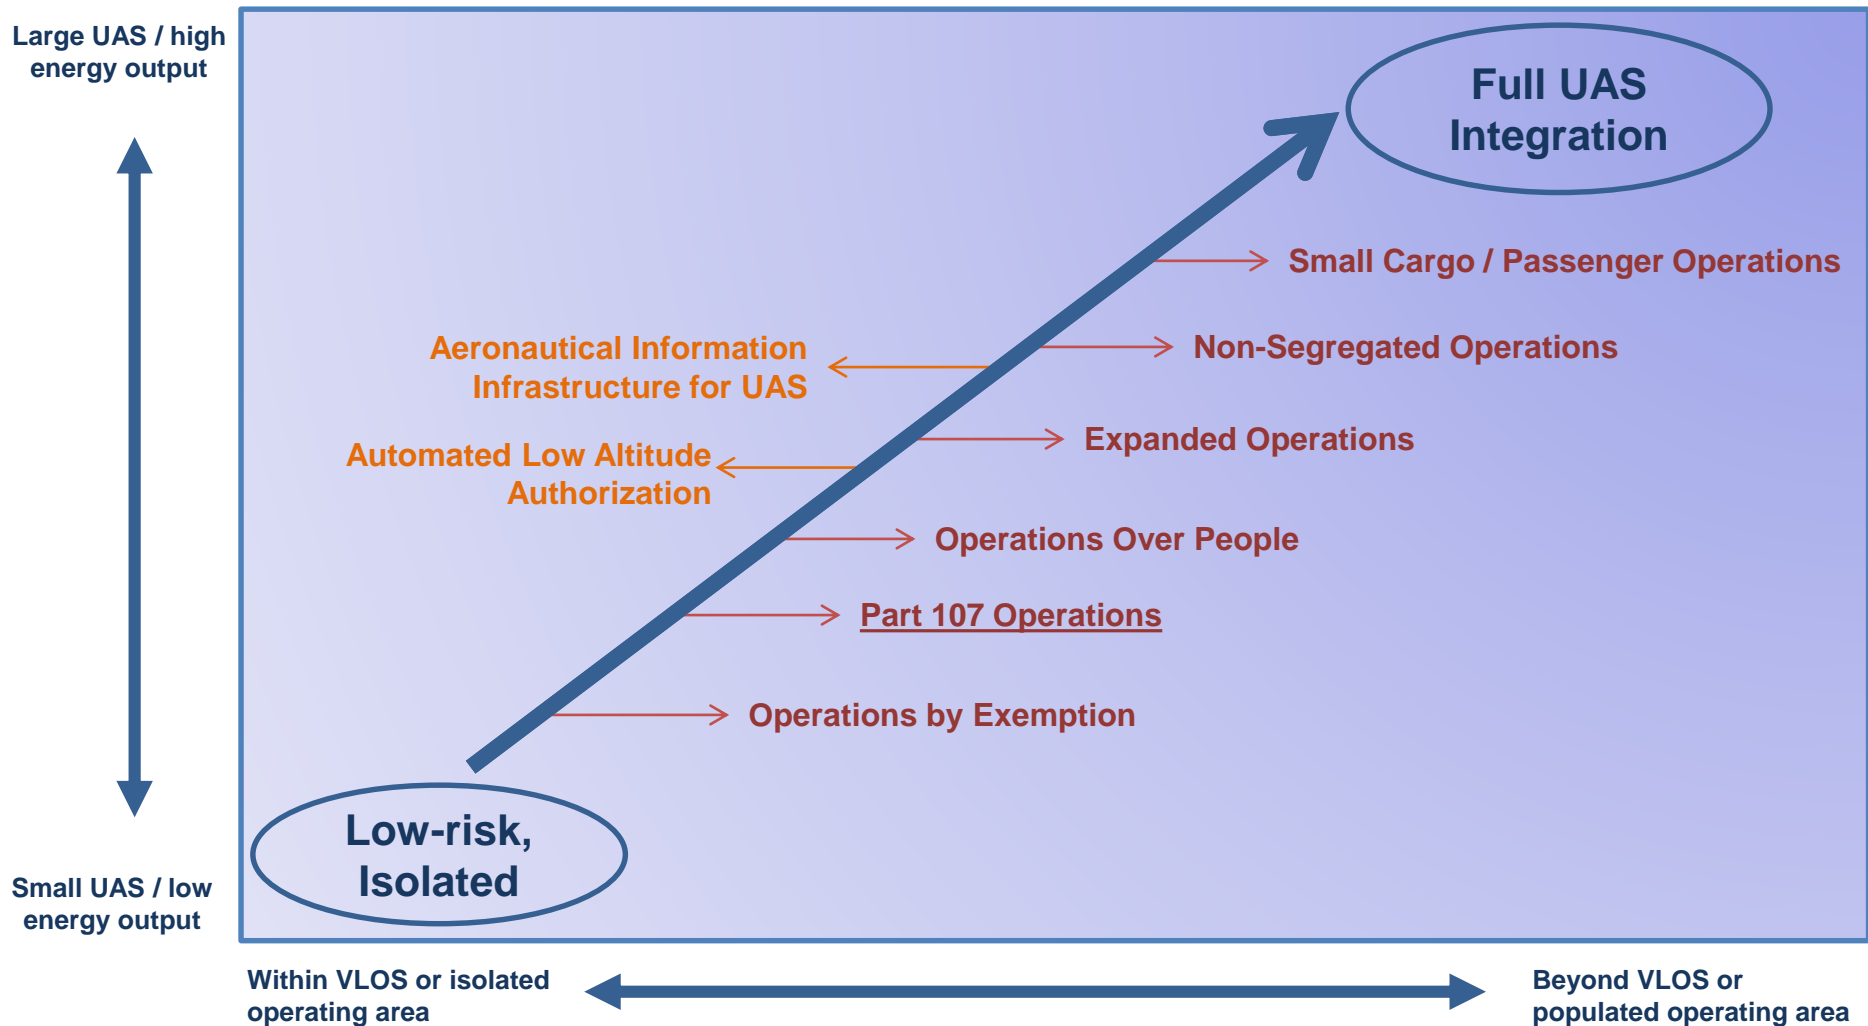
Large UAS / high energy output

Small UAS / low energy output

Full UAS Integration

Small Cargo / Passenger Operations

Aeronautical Information Infrastructure for UAS

Non-Segregated Operations

Automated Low Altitude Authorization

Expanded Operations

Operations Over People

Part 107 Operations

Operations by Exemption

Low-risk, Isolated

Within VLOS or isolated operating area

Beyond VLOS or populated operating area